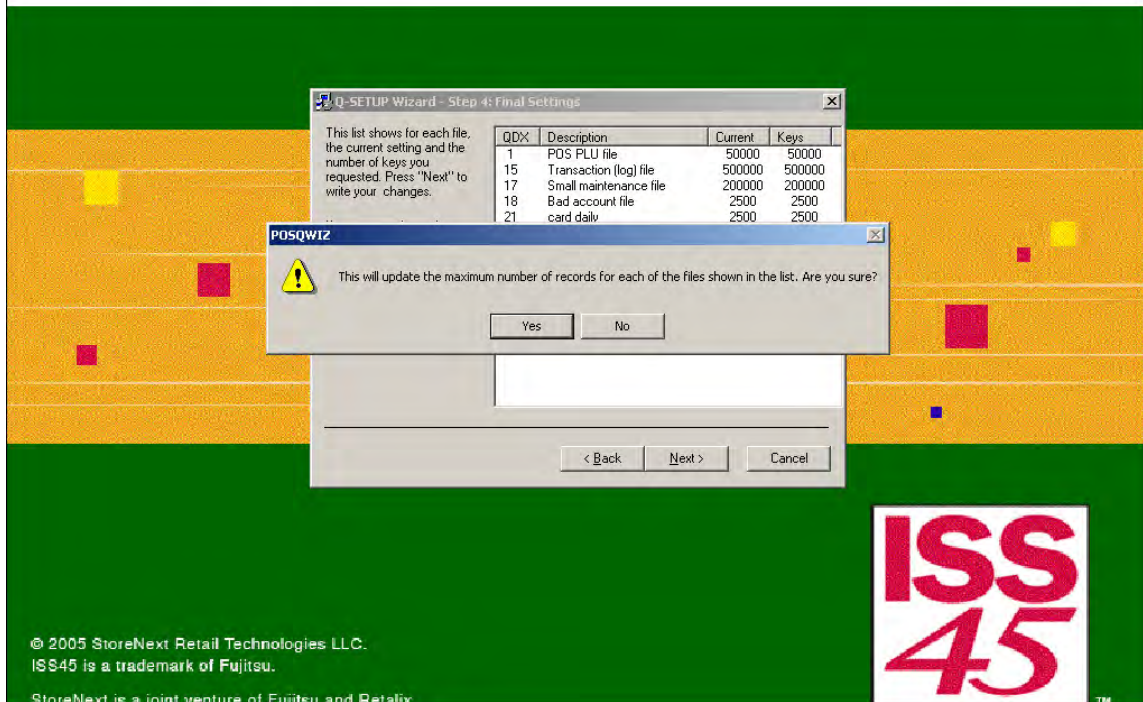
Q-SETUP Wizard - Step 4: Final Settings

This list shows for each file, the current setting and the number of keys you requested. Press "Next" to write your changes.

| QDX | Description | Current | Keys |
|---|---|---|---|
| 1 | POS PLU file | 50000 | 50000 |
| 15 | Transaction (log) file | 500000 | 500000 |
| 17 | Small maintenance file | 200000 | 200000 |
| 18 | Bad account file | 2500 | 2500 |
| 21 | card daily | 2500 | 2500 |

POSQWIZ

This will update the maximum number of records for each of the files shown in the list. Are you sure?

Yes No

< Back Next > Cancel

ISS 45 ™

© 2005 StoreNext Retail Technologies LLC.
ISS45 is a trademark of Fujitsu.

StoreNext is a joint venture of Fujitsu and Retalix